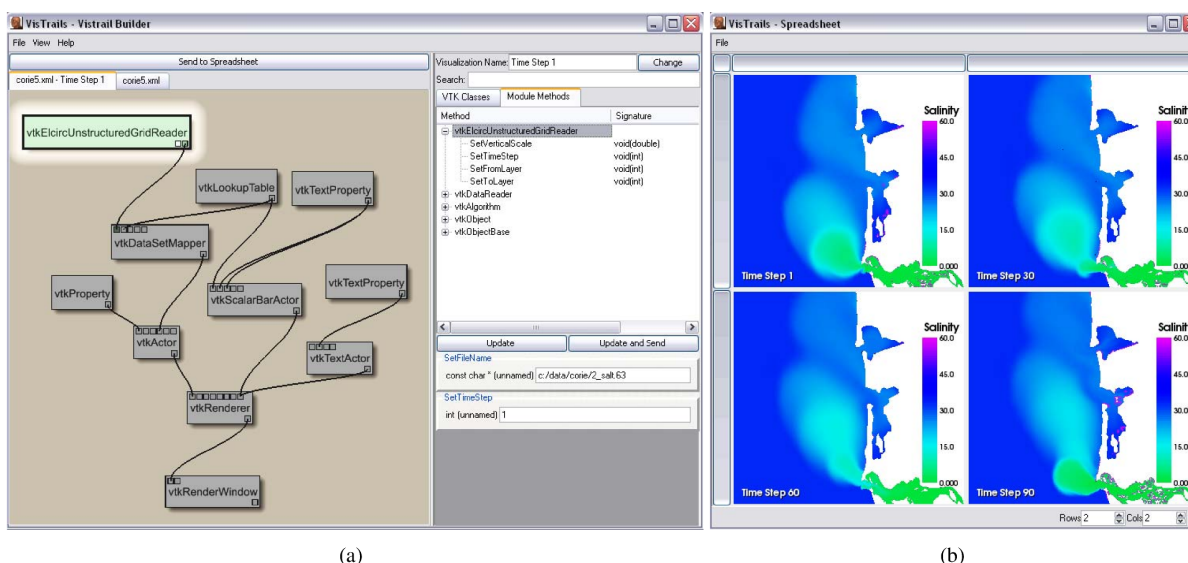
VisTrails - Vistrail Builder

File View Help

Send to Spreadsheet

corie5.xml - Time Step 1 corie5.xml

vtkElcircUnstructuredGridReader

vtkLookupTable

vtkTextProperty

vtkDataSetMapper

vtkProperty

vtkScalarBarActor

vtkTextProperty

vtkActor

vtkTextActor

vtkRenderer

vtkRenderWindow

Visualization Name: Time Step 1 Change

Search:

VTK Classes Module Methods

| Method | Signature |
|---|---|
| vtkElcircUnstructuredGridReader | |
| SetVerticalScale | void(double) |
| SetTimeStep | void(int) |
| SetFromLayer | void(int) |
| SetToLayer | void(int) |
| vtkDataReader | |
| vtkAlgorithm | |
| vtkObject | |
| vtkObjectBase | |

Update Update and Send

SetFileName

const char * (unnamed) c:/data/corie/2_salt.63

SetTimeStep

int (unnamed) 1

(a)

VisTrails - Spreadsheet

File

Salinity 60.0 45.0 30.0 15.0 0.000 Time Step 1

Salinity 60.0 45.0 30.0 15.0 Time Step 30

Salinity 60.0 45.0 30.0 15.0 0.000 Time Step 60

Salinity 60.0 45.0 30.0 15.0 0.000 Time Step 90

Rows 2 Cols 2

(b)